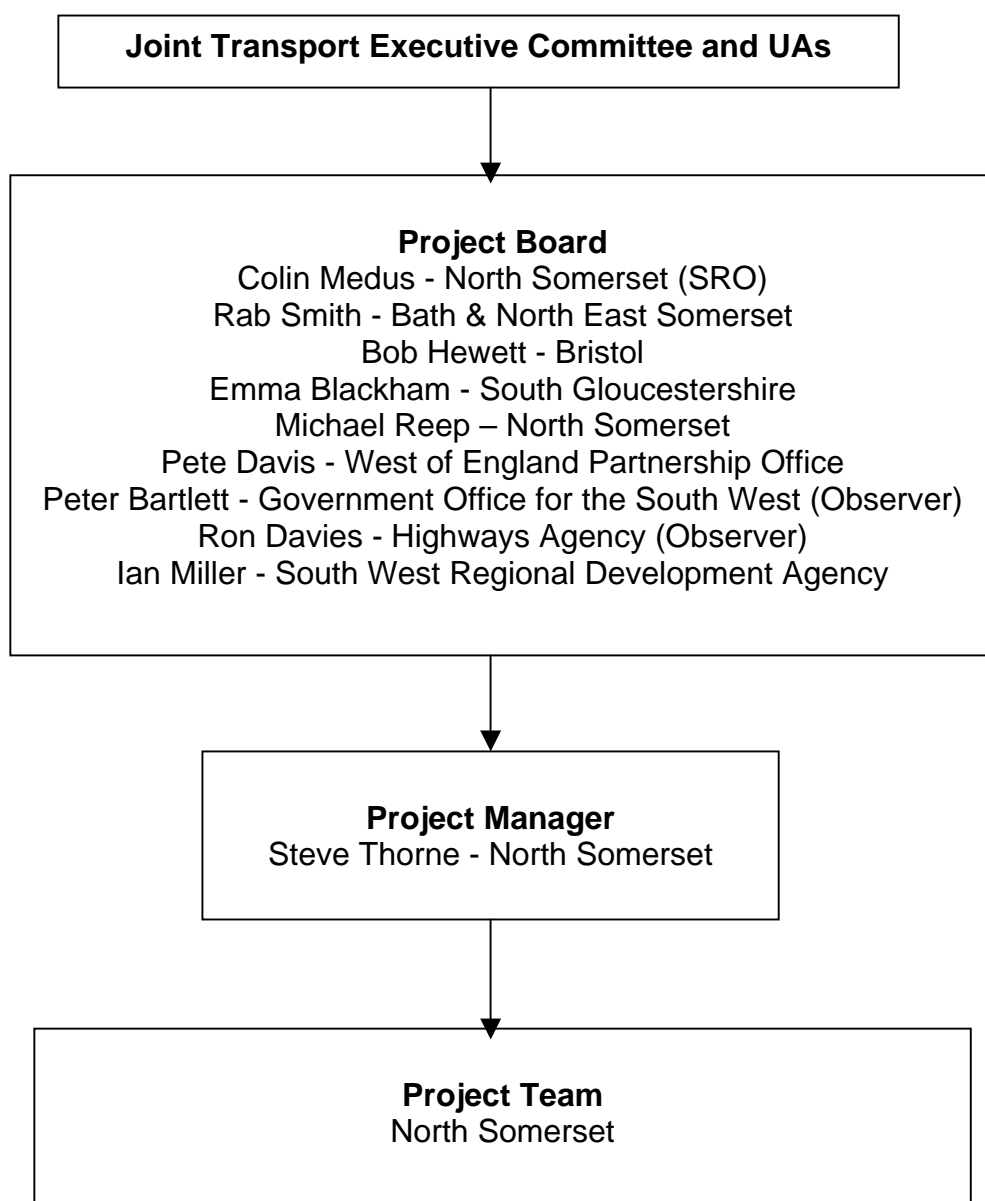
Joint Transport Executive Committee and UAs

Project Board
Colin Medus - North Somerset (SRO)
Rab Smith - Bath & North East Somerset
Bob Hewett - Bristol
Emma Blackham - South Gloucestershire
Michael Reep – North Somerset
Pete Davis - West of England Partnership Office
Peter Bartlett - Government Office for the South West (Observer)
Ron Davies - Highways Agency (Observer)
Ian Miller - South West Regional Development Agency

Project Manager
Steve Thorne - North Somerset

Project Team
North Somerset